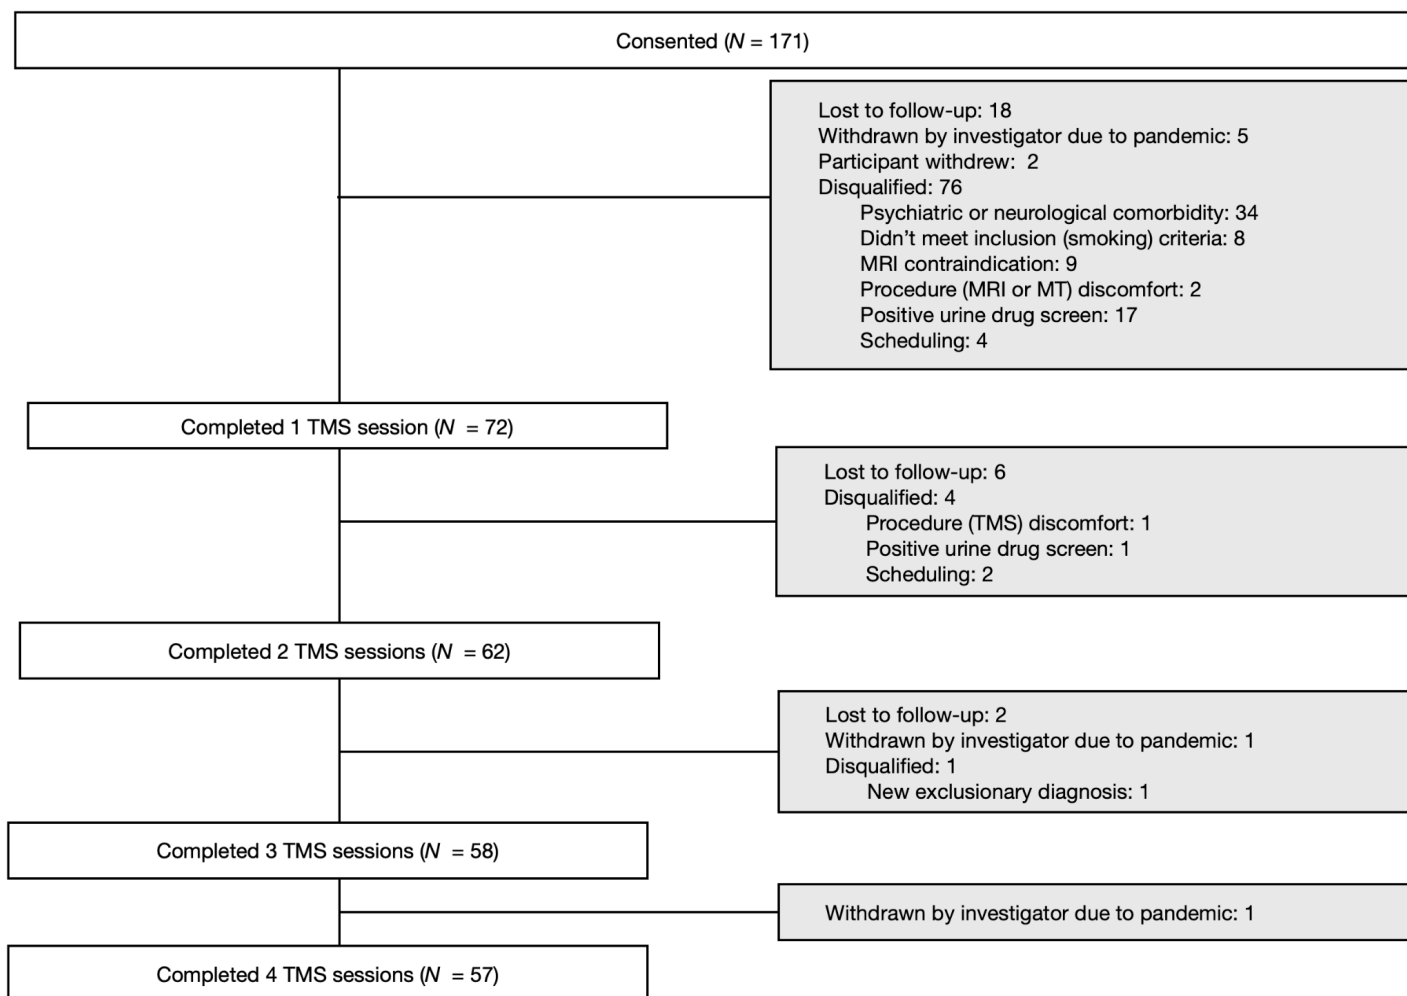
Consented ($N$ = 171)

Lost to follow-up: 18
Withdrawn by investigator due to pandemic: 5
Participant withdrew: 2
Disqualified: 76
Psychiatric or neurological comorbidity: 34
Didn't meet inclusion (smoking) criteria: 8
MRI contraindication: 9
Procedure (MRI or MT) discomfort: 2
Positive urine drug screen: 17
Scheduling: 4

Completed 1 TMS session ($N$ = 72)

Lost to follow-up: 6
Disqualified: 4
Procedure (TMS) discomfort: 1
Positive urine drug screen: 1
Scheduling: 2

Completed 2 TMS sessions ($N$ = 62)

Lost to follow-up: 2
Withdrawn by investigator due to pandemic: 1
Disqualified: 1
New exclusionary diagnosis: 1

Completed 3 TMS sessions ($N$ = 58)

Withdrawn by investigator due to pandemic: 1

Completed 4 TMS sessions ($N$ = 57)